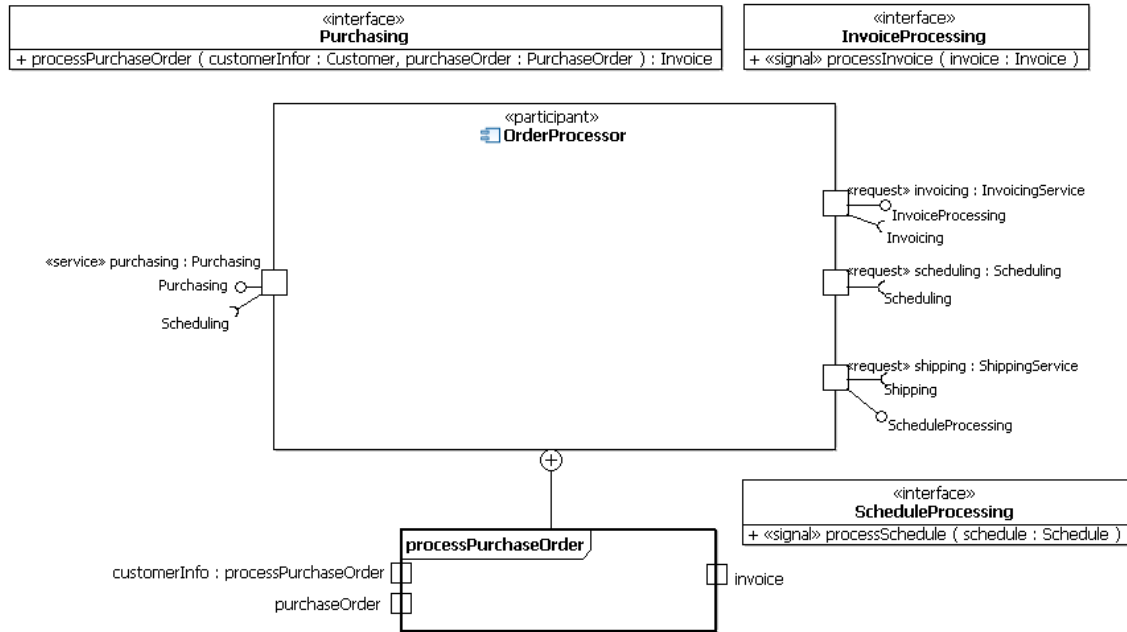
«interface»
Purchasing
+ processPurchaseOrder ( customerInfor : Customer, purchaseOrder : PurchaseOrder ) : Invoice

«interface»
InvoiceProcessing
+ «signal» processInvoice ( invoice : Invoice )

«participant»
OrderProcessor

«request» invoicing : InvoicingService
InvoiceProcessing
Invoicing

«service» purchasing : Purchasing
Purchasing
Scheduling

«request» scheduling : Scheduling
Scheduling

«request» shipping : ShippingService
Shipping
ScheduleProcessing

«interface»
ScheduleProcessing
+ «signal» processSchedule ( schedule : Schedule )

processPurchaseOrder
customerInfo : processPurchaseOrder
purchaseOrder
invoice